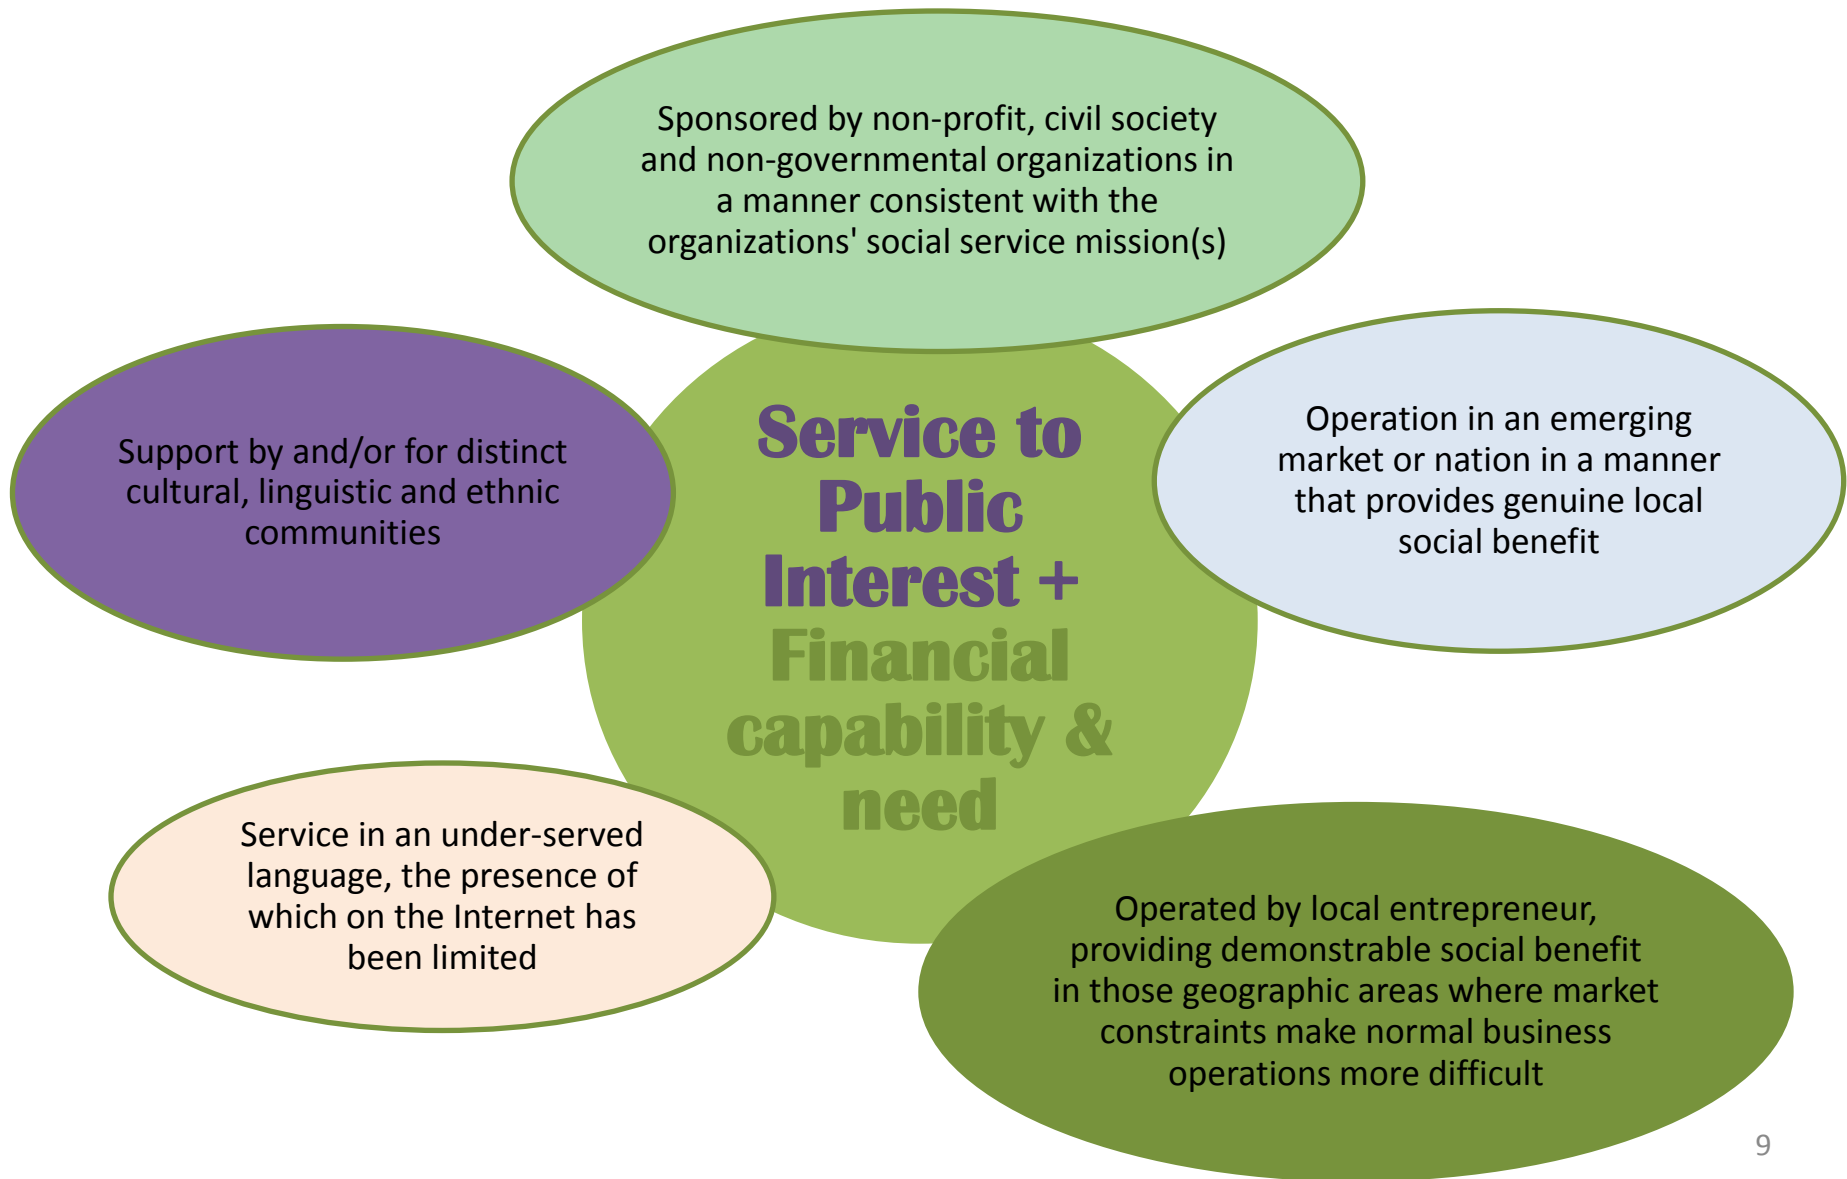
Sponsored by non-profit, civil society and non-governmental organizations in a manner consistent with the organizations' social service mission(s)

Support by and/or for distinct cultural, linguistic and ethnic communities

Service to Public Interest + Financial capability & need

Operation in an emerging market or nation in a manner that provides genuine local social benefit

Service in an under-served language, the presence of which on the Internet has been limited

Operated by local entrepreneur, providing demonstrable social benefit in those geographic areas where market constraints make normal business operations more difficult

9